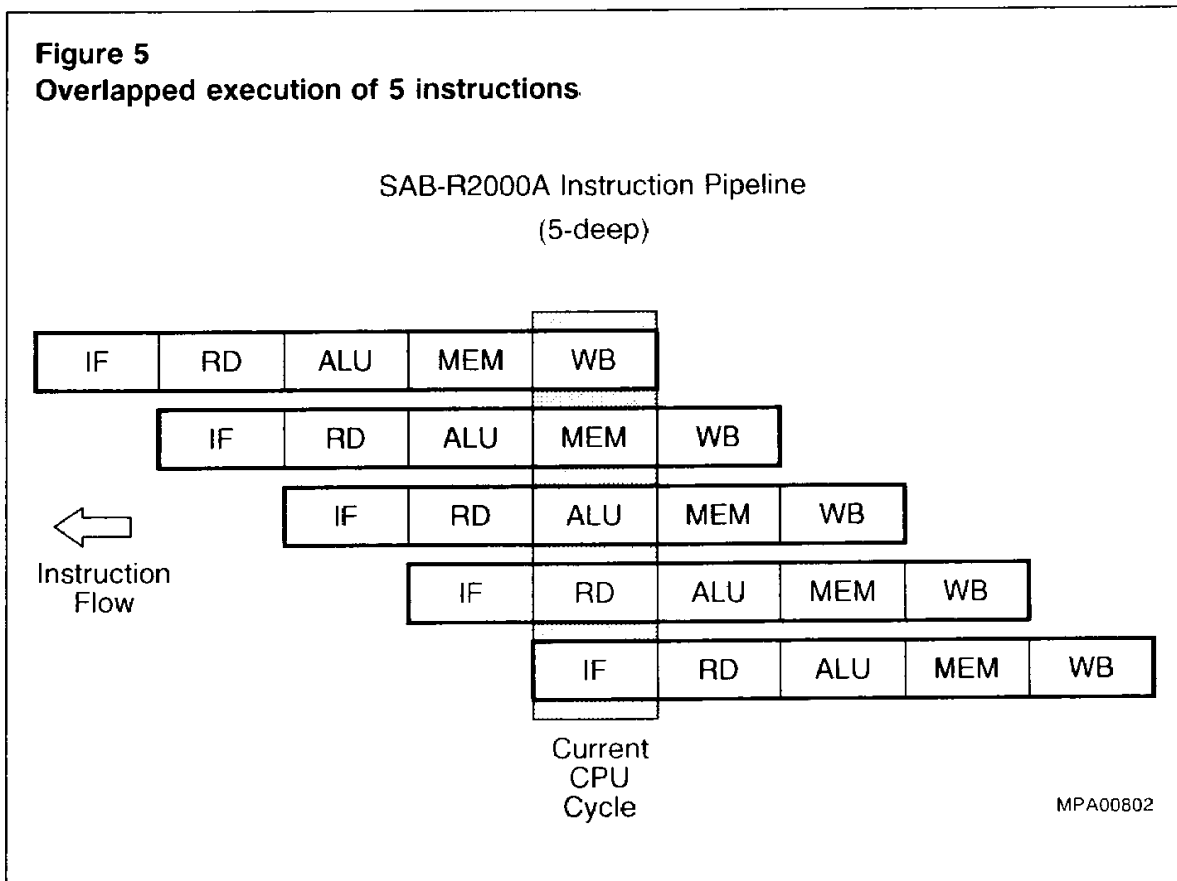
Figure 5
Overlapped execution of 5 instructions

SAB-R2000A Instruction Pipeline
(5-deep)

IF RD ALU MEM WB

IF RD ALU MEM WB

IF RD ALU MEM WB

IF RD ALU MEM WB

IF RD ALU MEM WB

Instruction Flow

Current CPU Cycle

MPA00802